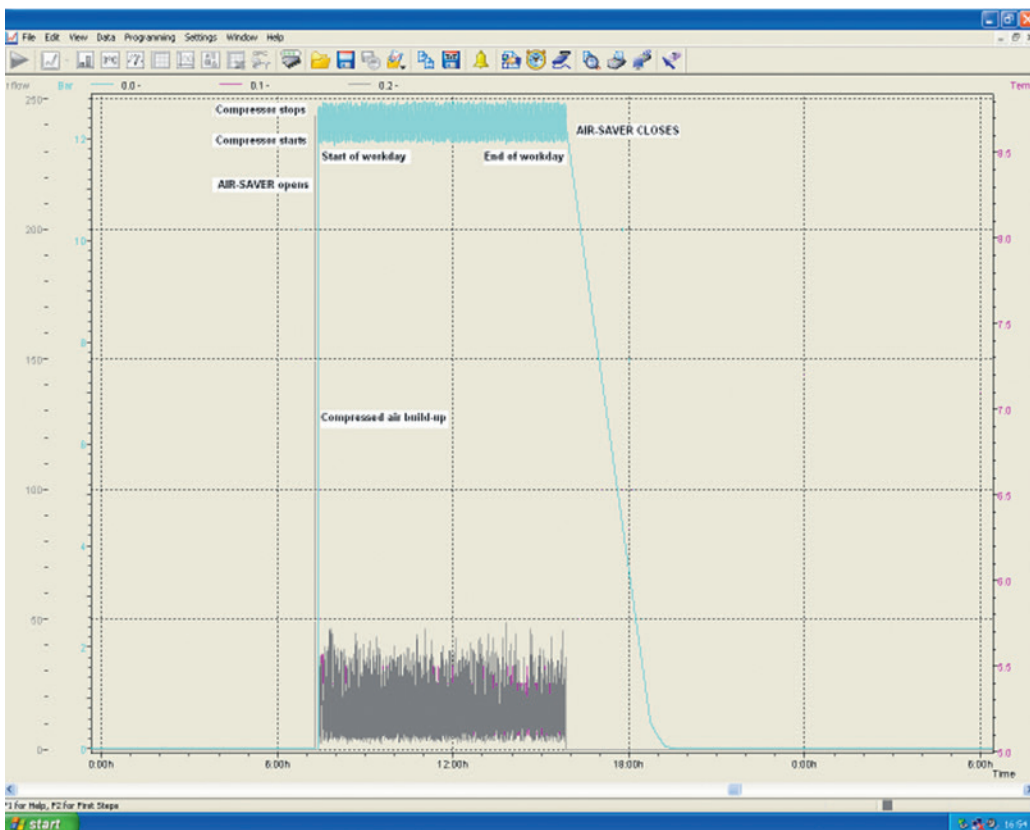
File Edit View Data Programming Settings Window Help

flow Bar 0.0 - 0.1 - 0.2 - Tem

250
12
200
10
150
8
100
6
4
50
2
0

9.5
9.0
7.5
7.0
6.5
6.0
5.5
5.0

Compressor stops
Compressor starts
AIR-SAVER opens
Start of workday
End of workday
AIR-SAVER CLOSES
Compressed air build-up

0:00h 6:00h 12:00h 18:00h 0:00h 6:00h Time

F1 for Help, F2 for First Steps

start 16:54